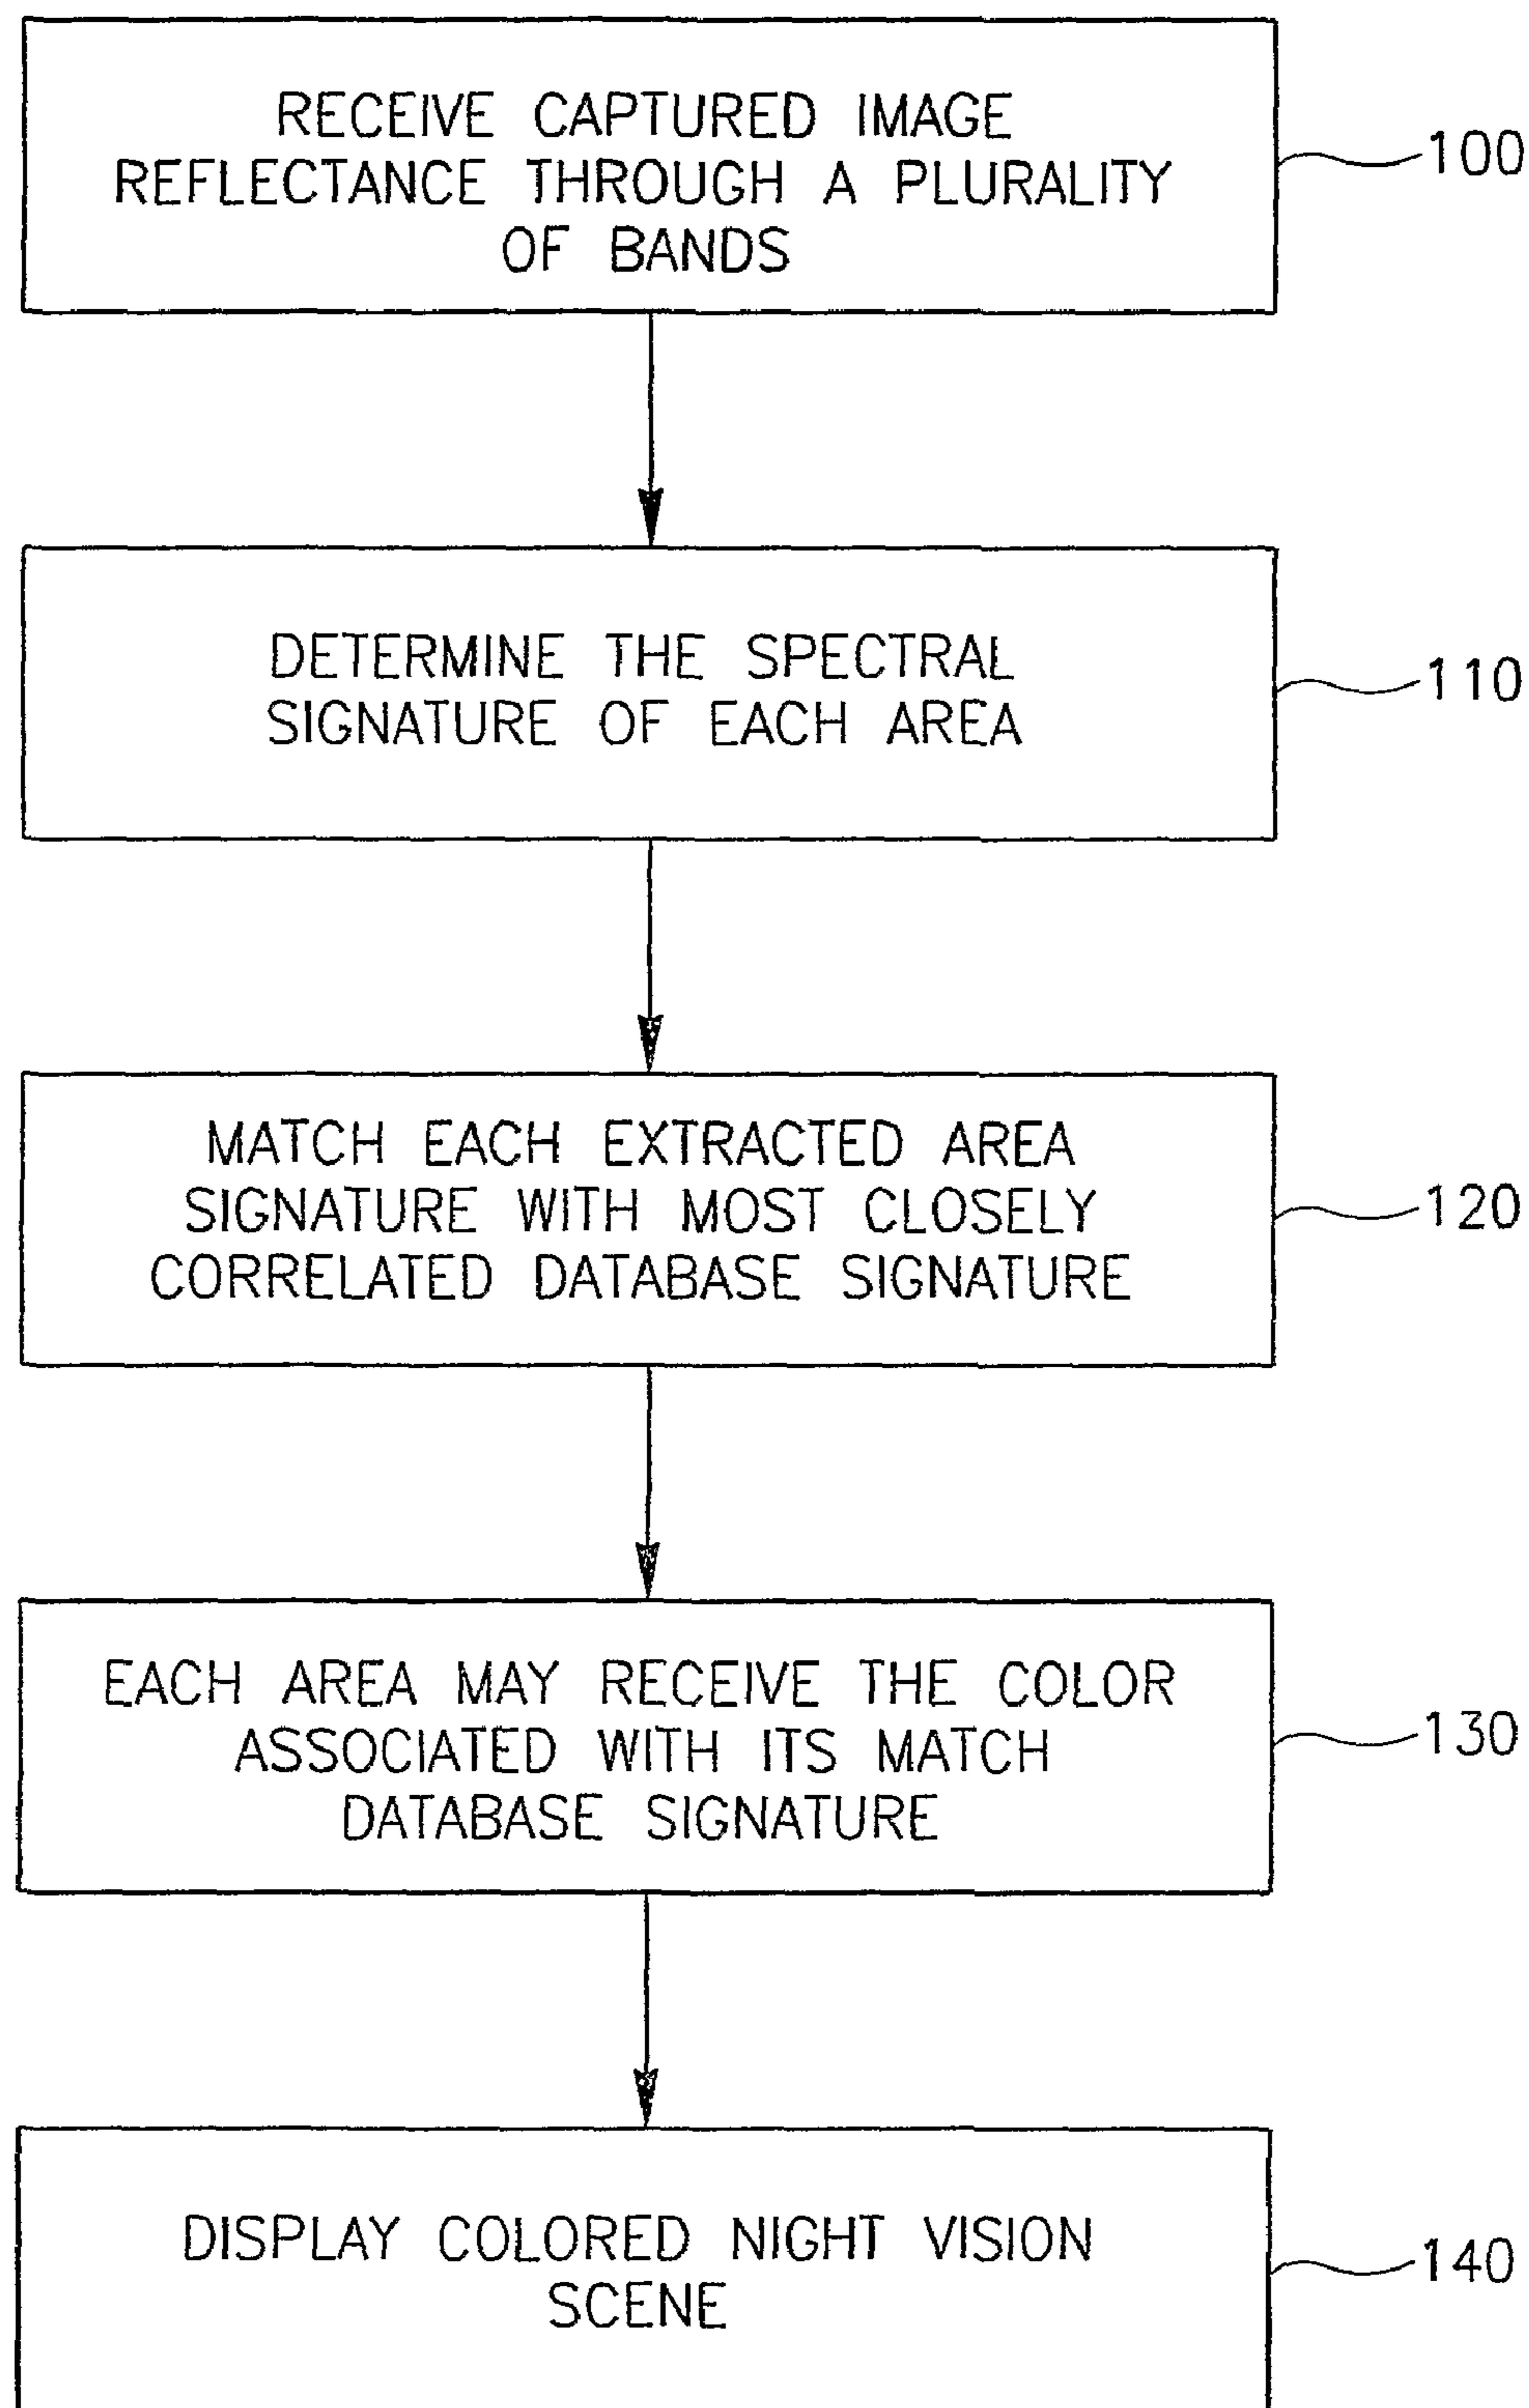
RECEIVE CAPTURED IMAGE REFLECTANCE THROUGH A PLURALITY OF BANDS

100

DETERMINE THE SPECTRAL SIGNATURE OF EACH AREA

110

MATCH EACH EXTRACTED AREA SIGNATURE WITH MOST CLOSELY CORRELATED DATABASE SIGNATURE

120

EACH AREA MAY RECEIVE THE COLOR ASSOCIATED WITH ITS MATCH DATABASE SIGNATURE

130

DISPLAY COLORED NIGHT VISION SCENE

140